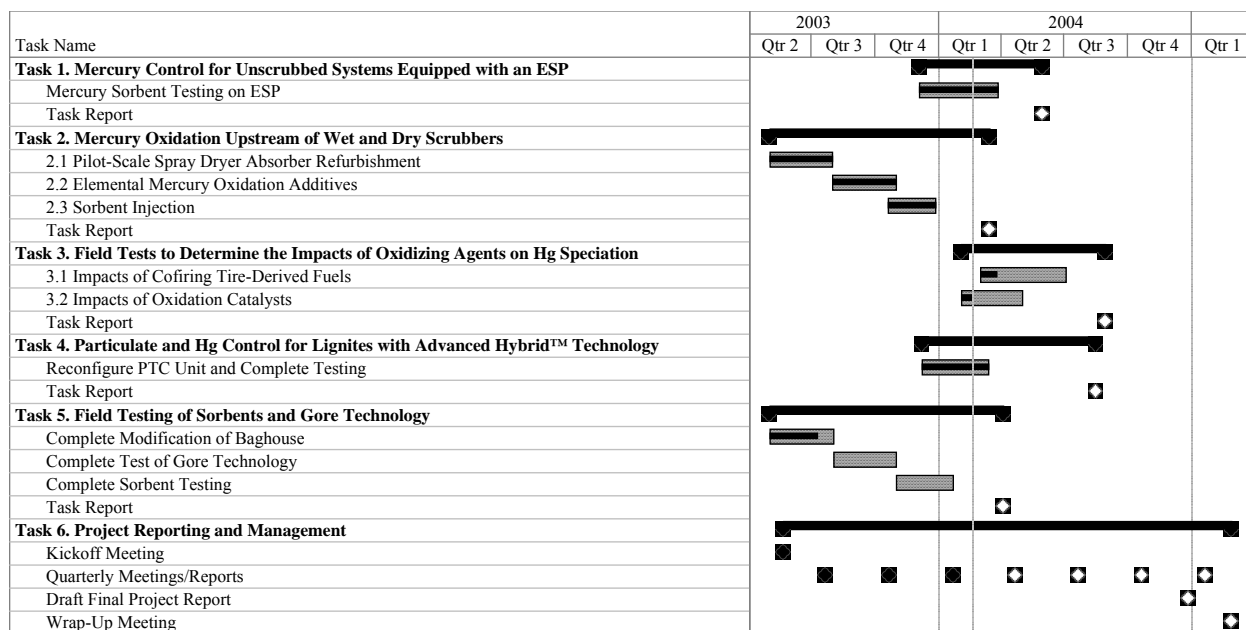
| Task Name | 2003 Qtr 2 | 2003 Qtr 3 | 2003 Qtr 4 | 2004 Qtr 1 | 2004 Qtr 2 | 2004 Qtr 3 | 2004 Qtr 4 | Qtr 1 |
|---|---|---|---|---|---|---|---|---|
| **Task 1. Mercury Control for Unscrubbed Systems Equipped with an ESP** | | | | | | | | |
| Mercury Sorbent Testing on ESP | | | | | | | | |
| Task Report | | | | | | | | |
| **Task 2. Mercury Oxidation Upstream of Wet and Dry Scrubbers** | | | | | | | | |
| 2.1 Pilot-Scale Spray Dryer Absorber Refurbishment | | | | | | | | |
| 2.2 Elemental Mercury Oxidation Additives | | | | | | | | |
| 2.3 Sorbent Injection | | | | | | | | |
| Task Report | | | | | | | | |
| **Task 3. Field Tests to Determine the Impacts of Oxidizing Agents on Hg Speciation** | | | | | | | | |
| 3.1 Impacts of Cofiring Tire-Derived Fuels | | | | | | | | |
| 3.2 Impacts of Oxidation Catalysts | | | | | | | | |
| Task Report | | | | | | | | |
| **Task 4. Particulate and Hg Control for Lignites with Advanced Hybrid™ Technology** | | | | | | | | |
| Reconfigure PTC Unit and Complete Testing | | | | | | | | |
| Task Report | | | | | | | | |
| **Task 5. Field Testing of Sorbents and Gore Technology** | | | | | | | | |
| Complete Modification of Baghouse | | | | | | | | |
| Complete Test of Gore Technology | | | | | | | | |
| Complete Sorbent Testing | | | | | | | | |
| Task Report | | | | | | | | |
| **Task 6. Project Reporting and Management** | | | | | | | | |
| Kickoff Meeting | | | | | | | | |
| Quarterly Meetings/Reports | | | | | | | | |
| Draft Final Project Report | | | | | | | | |
| Wrap-Up Meeting | | | | | | | | |